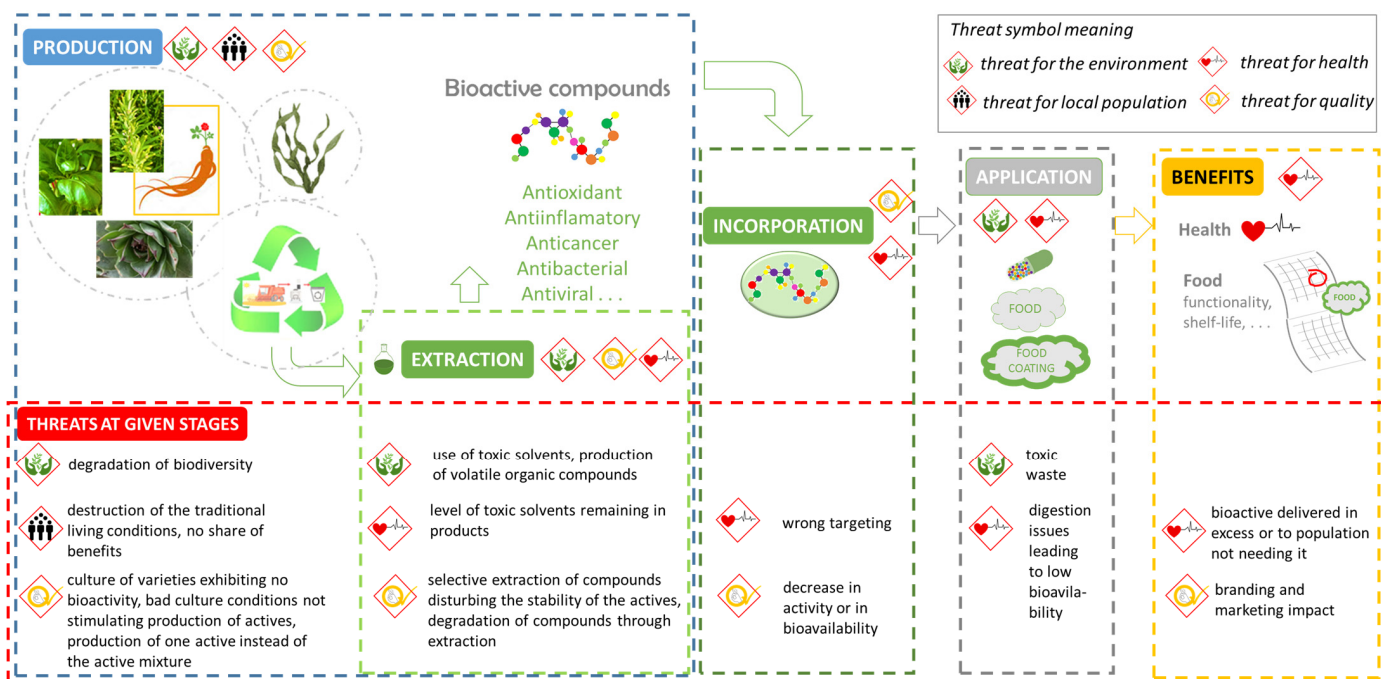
PRODUCTION

Bioactive compounds

Antioxidant
Antiinflamatory
Anticancer
Antibacterial
Antiviral . . .

Threat symbol meaning
threat for the environment
threat for health
threat for local population
threat for quality

INCORPORATION

APPLICATION

FOOD

FOOD COATING

BENEFITS

Health

Food
functionality, shelf-life, . . .

FOOD

EXTRACTION

THREATS AT GIVEN STAGES

degradation of biodiversity

destruction of the traditional living conditions, no share of benefits

culture of varieties exhibiting no bioactivity, bad culture conditions not stimulating production of actives, production of one active instead of the active mixture

use of toxic solvents, production of volatile organic compounds

level of toxic solvents remaining in products

selective extraction of compounds disturbing the stability of the actives, degradation of compounds through extraction

wrong targeting

decrease in activity or in bioavailability

toxic waste

digestion issues leading to low bioavailability

bioactive delivered in excess or to population not needing it

branding and marketing impact